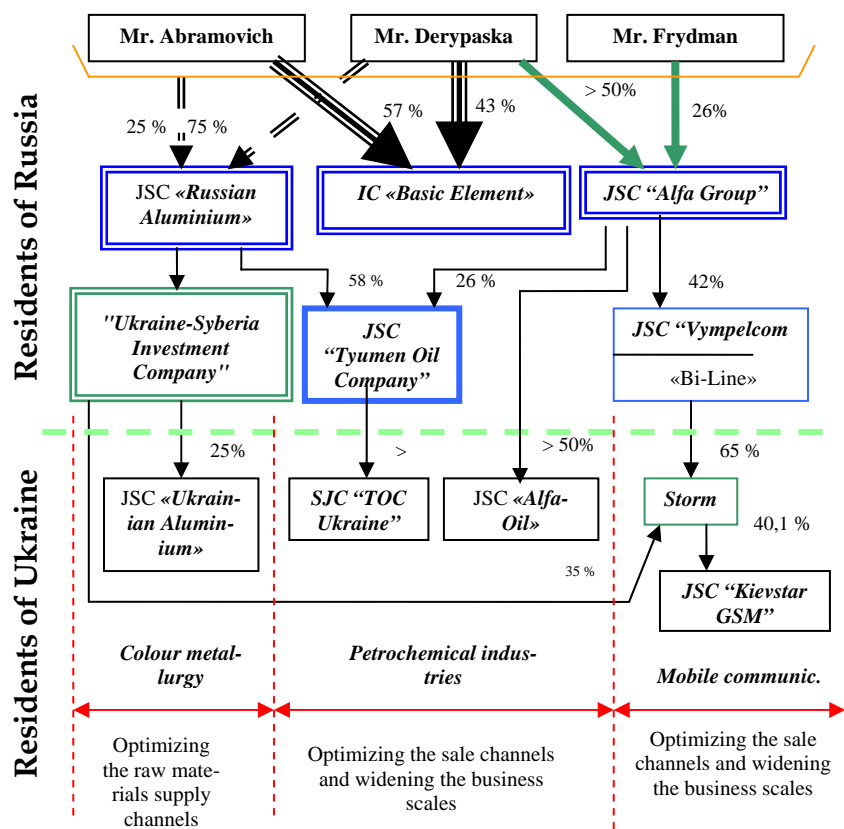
Mr. Abramovich

Mr. Derypaska

Mr. Frydman

Residents of Russia

25 %

75 %

57 %

43 %

> 50%

26%

JSC «Russian Aluminium»

IC «Basic Element»

JSC "Alfa Group"

58 %

26 %

42%

"Ukraine-Syberia Investment Company"

JSC "Tyumen Oil Company"

JSC "Vympelcom

«Bi-Line»

Residents of Ukraine

25%

>

> 50%

65 %

JSC «Ukrainian Aluminium»

SJC "TOC Ukraine"

JSC «Alfa-Oil»

Storm

40,1 %

35 %

JSC "Kievstar GSM"

Colour metallurgy

Petrochemical industries

Mobile communic.

Optimizing the raw materials supply channels

Optimizing the sale channels and widening the business scales

Optimizing the sale channels and widening the business scales